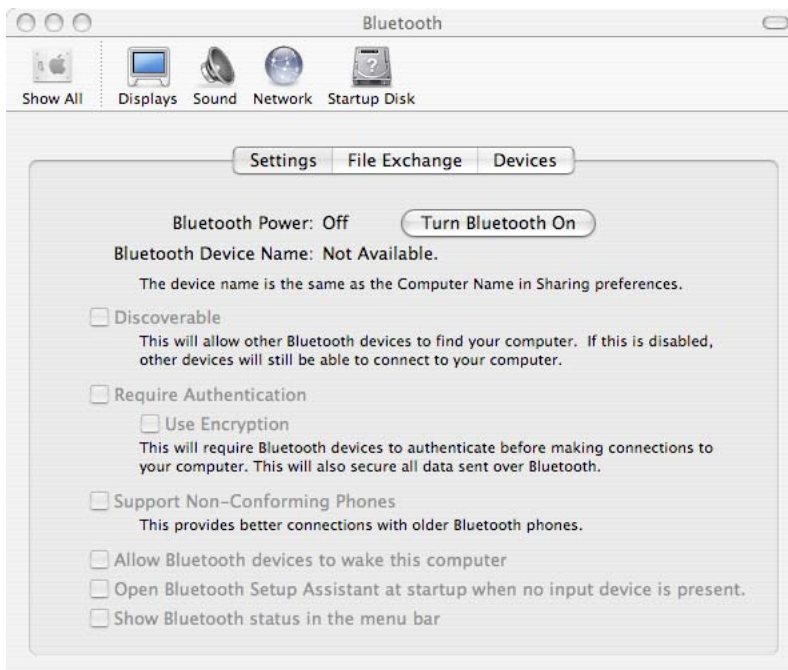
Bluetooth

Show All Displays Sound Network Startup Disk

Settings File Exchange Devices

Bluetooth Power: Off Turn Bluetooth On

Bluetooth Device Name: Not Available.

The device name is the same as the Computer Name in Sharing preferences.

Discoverable

This will allow other Bluetooth devices to find your computer. If this is disabled, other devices will still be able to connect to your computer.

Require Authentication

Use Encryption

This will require Bluetooth devices to authenticate before making connections to your computer. This will also secure all data sent over Bluetooth.

Support Non-Conforming Phones

This provides better connections with older Bluetooth phones.

Allow Bluetooth devices to wake this computer

Open Bluetooth Setup Assistant at startup when no input device is present.

Show Bluetooth status in the menu bar